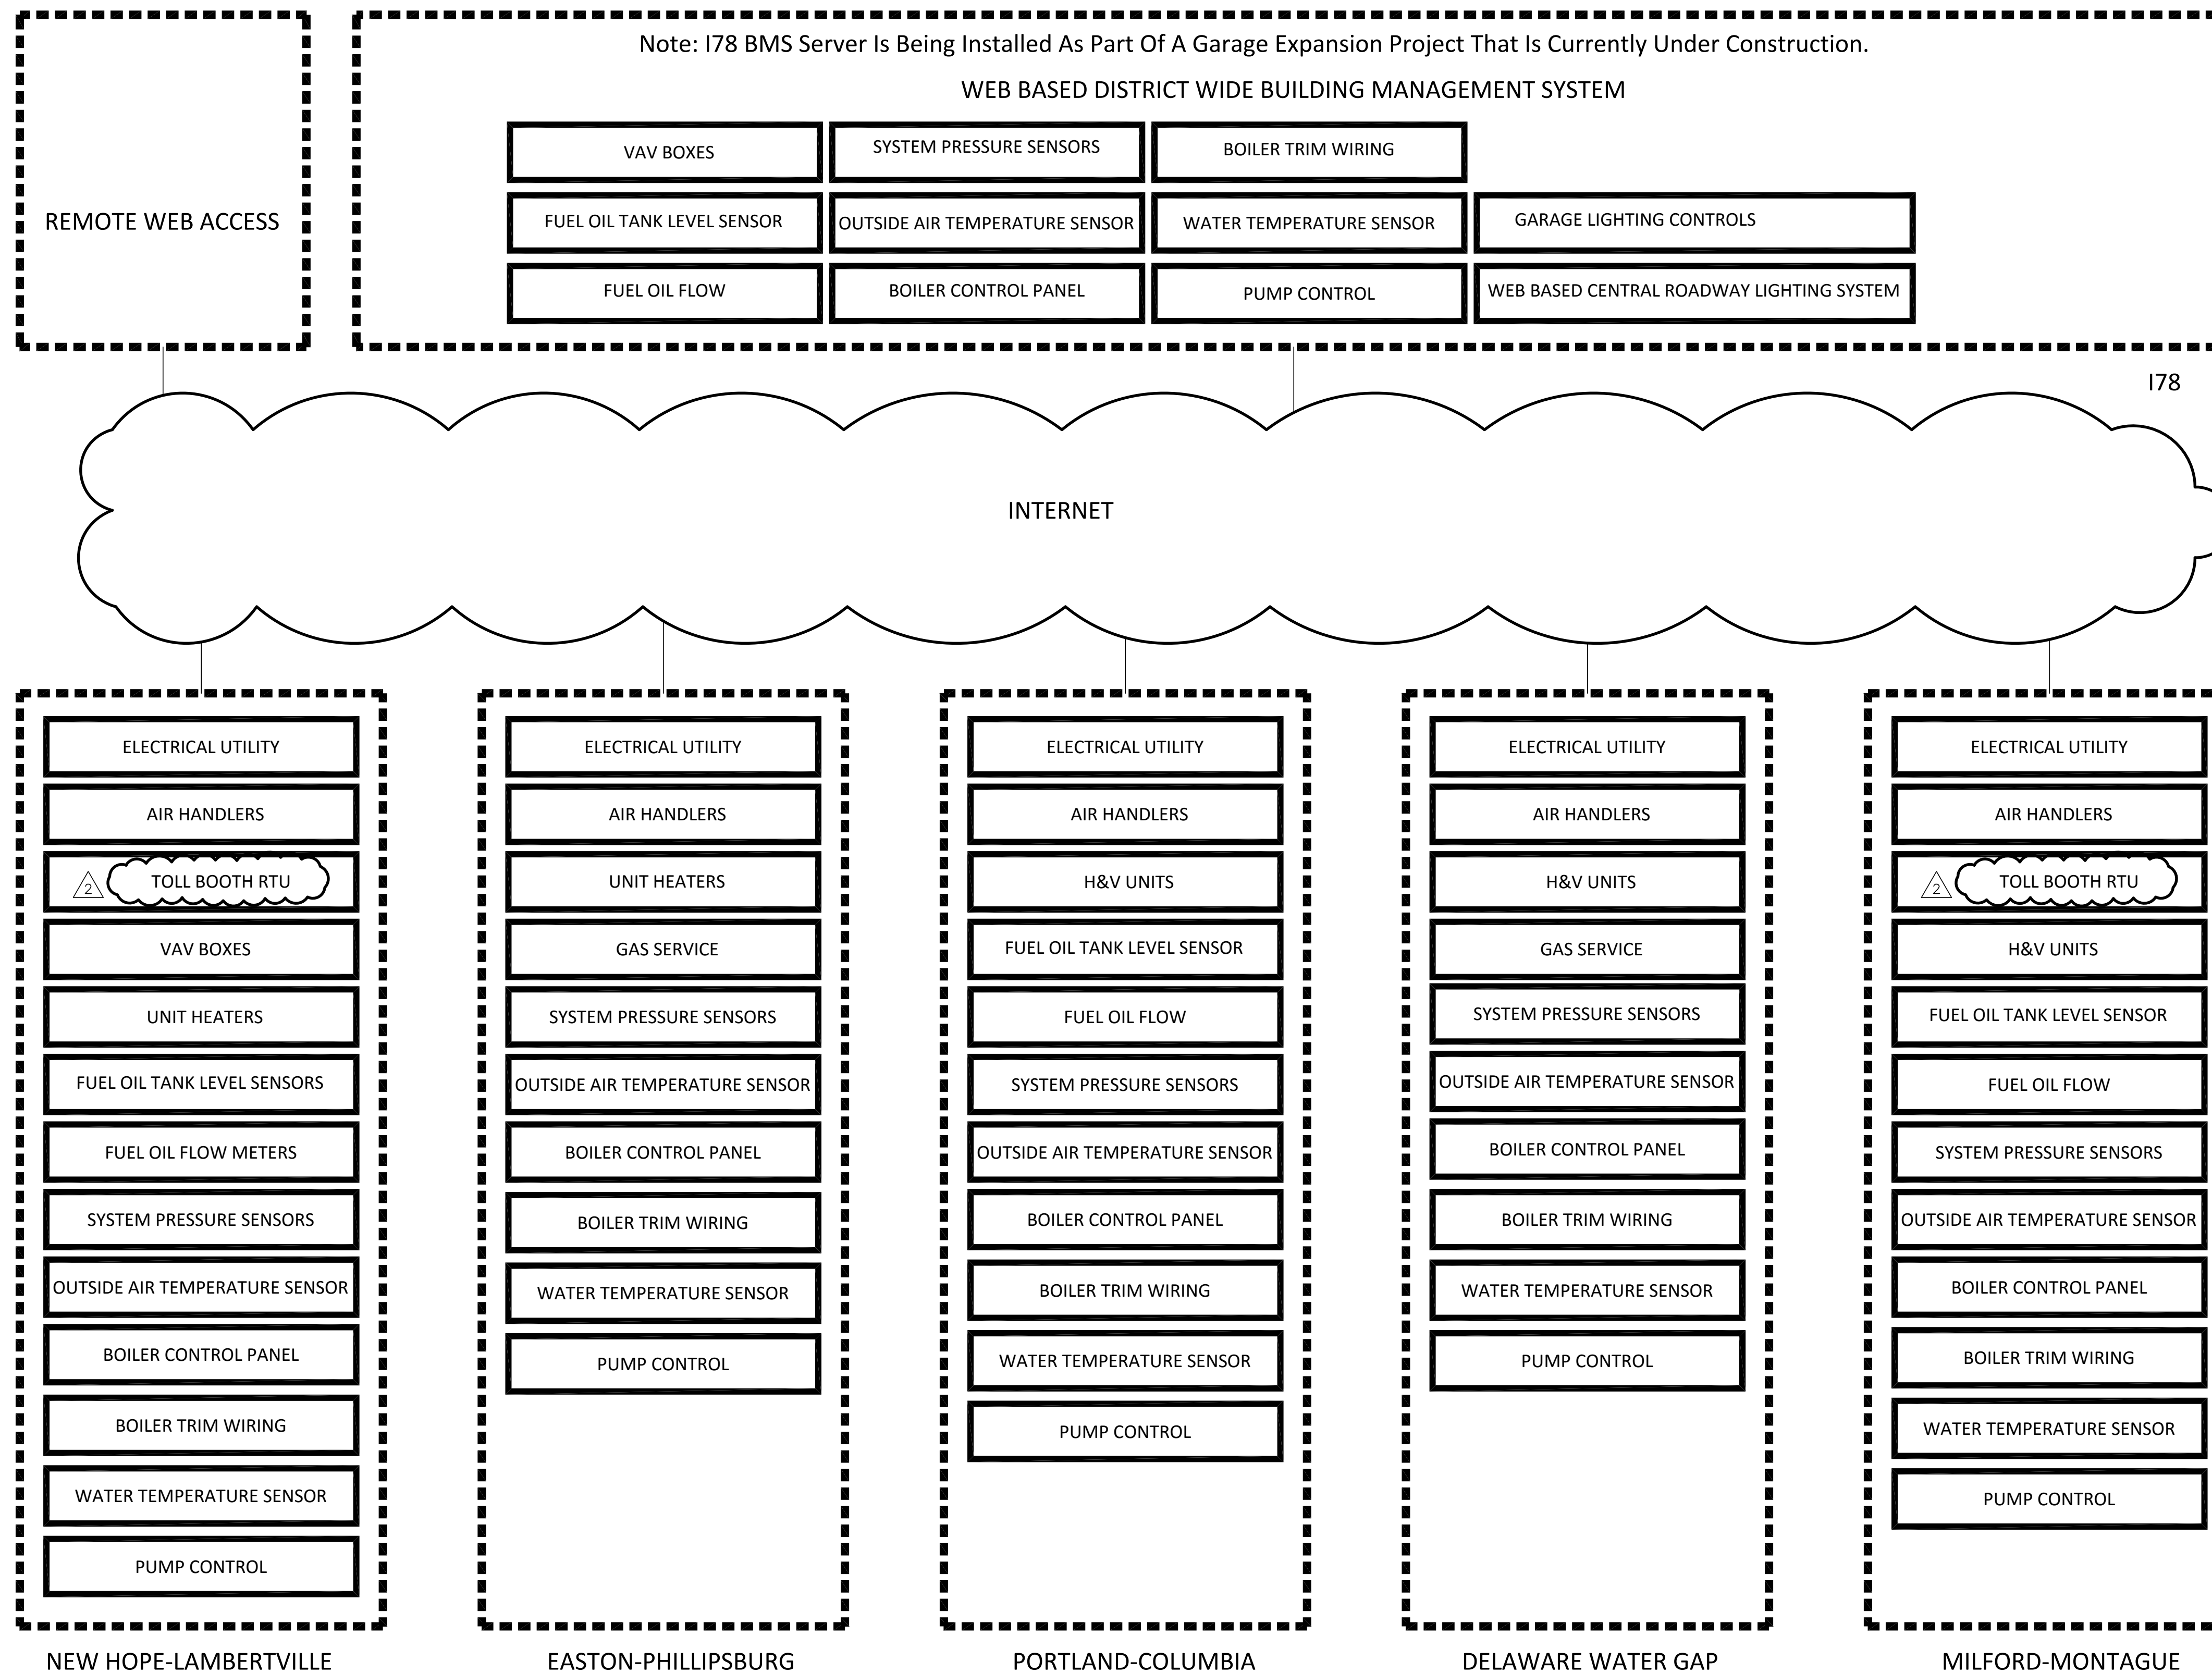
REMOTE WEB ACCESS

Note: I78 BMS Server Is Being Installed As Part Of A Garage Expansion Project That Is Currently Under Construction.

WEB BASED DISTRICT WIDE BUILDING MANAGEMENT SYSTEM

VAV BOXES
SYSTEM PRESSURE SENSORS
BOILER TRIM WIRING
FUEL OIL TANK LEVEL SENSOR
OUTSIDE AIR TEMPERATURE SENSOR
WATER TEMPERATURE SENSOR
GARAGE LIGHTING CONTROLS
FUEL OIL FLOW
BOILER CONTROL PANEL
PUMP CONTROL
WEB BASED CENTRAL ROADWAY LIGHTING SYSTEM

I78

INTERNET

ELECTRICAL UTILITY
AIR HANDLERS
2 TOLL BOOTH RTU
VAV BOXES
UNIT HEATERS
FUEL OIL TANK LEVEL SENSORS
FUEL OIL FLOW METERS
SYSTEM PRESSURE SENSORS
OUTSIDE AIR TEMPERATURE SENSOR
BOILER CONTROL PANEL
BOILER TRIM WIRING
WATER TEMPERATURE SENSOR
PUMP CONTROL

NEW HOPE-LAMBERTVILLE

ELECTRICAL UTILITY
AIR HANDLERS
UNIT HEATERS
GAS SERVICE
SYSTEM PRESSURE SENSORS
OUTSIDE AIR TEMPERATURE SENSOR
BOILER CONTROL PANEL
BOILER TRIM WIRING
WATER TEMPERATURE SENSOR
PUMP CONTROL

EASTON-PHILLIPSBURG

ELECTRICAL UTILITY
AIR HANDLERS
H&V UNITS
FUEL OIL TANK LEVEL SENSOR
FUEL OIL FLOW
SYSTEM PRESSURE SENSORS
OUTSIDE AIR TEMPERATURE SENSOR
BOILER CONTROL PANEL
BOILER TRIM WIRING
WATER TEMPERATURE SENSOR
PUMP CONTROL

PORTLAND-COLUMBIA

ELECTRICAL UTILITY
AIR HANDLERS
H&V UNITS
GAS SERVICE
SYSTEM PRESSURE SENSORS
OUTSIDE AIR TEMPERATURE SENSOR
BOILER CONTROL PANEL
BOILER TRIM WIRING
WATER TEMPERATURE SENSOR
PUMP CONTROL

DELAWARE WATER GAP

ELECTRICAL UTILITY
AIR HANDLERS
2 TOLL BOOTH RTU
H&V UNITS
FUEL OIL TANK LEVEL SENSOR
FUEL OIL FLOW
SYSTEM PRESSURE SENSORS
OUTSIDE AIR TEMPERATURE SENSOR
BOILER CONTROL PANEL
BOILER TRIM WIRING
WATER TEMPERATURE SENSOR
PUMP CONTROL

MILFORD-MONTAGUE